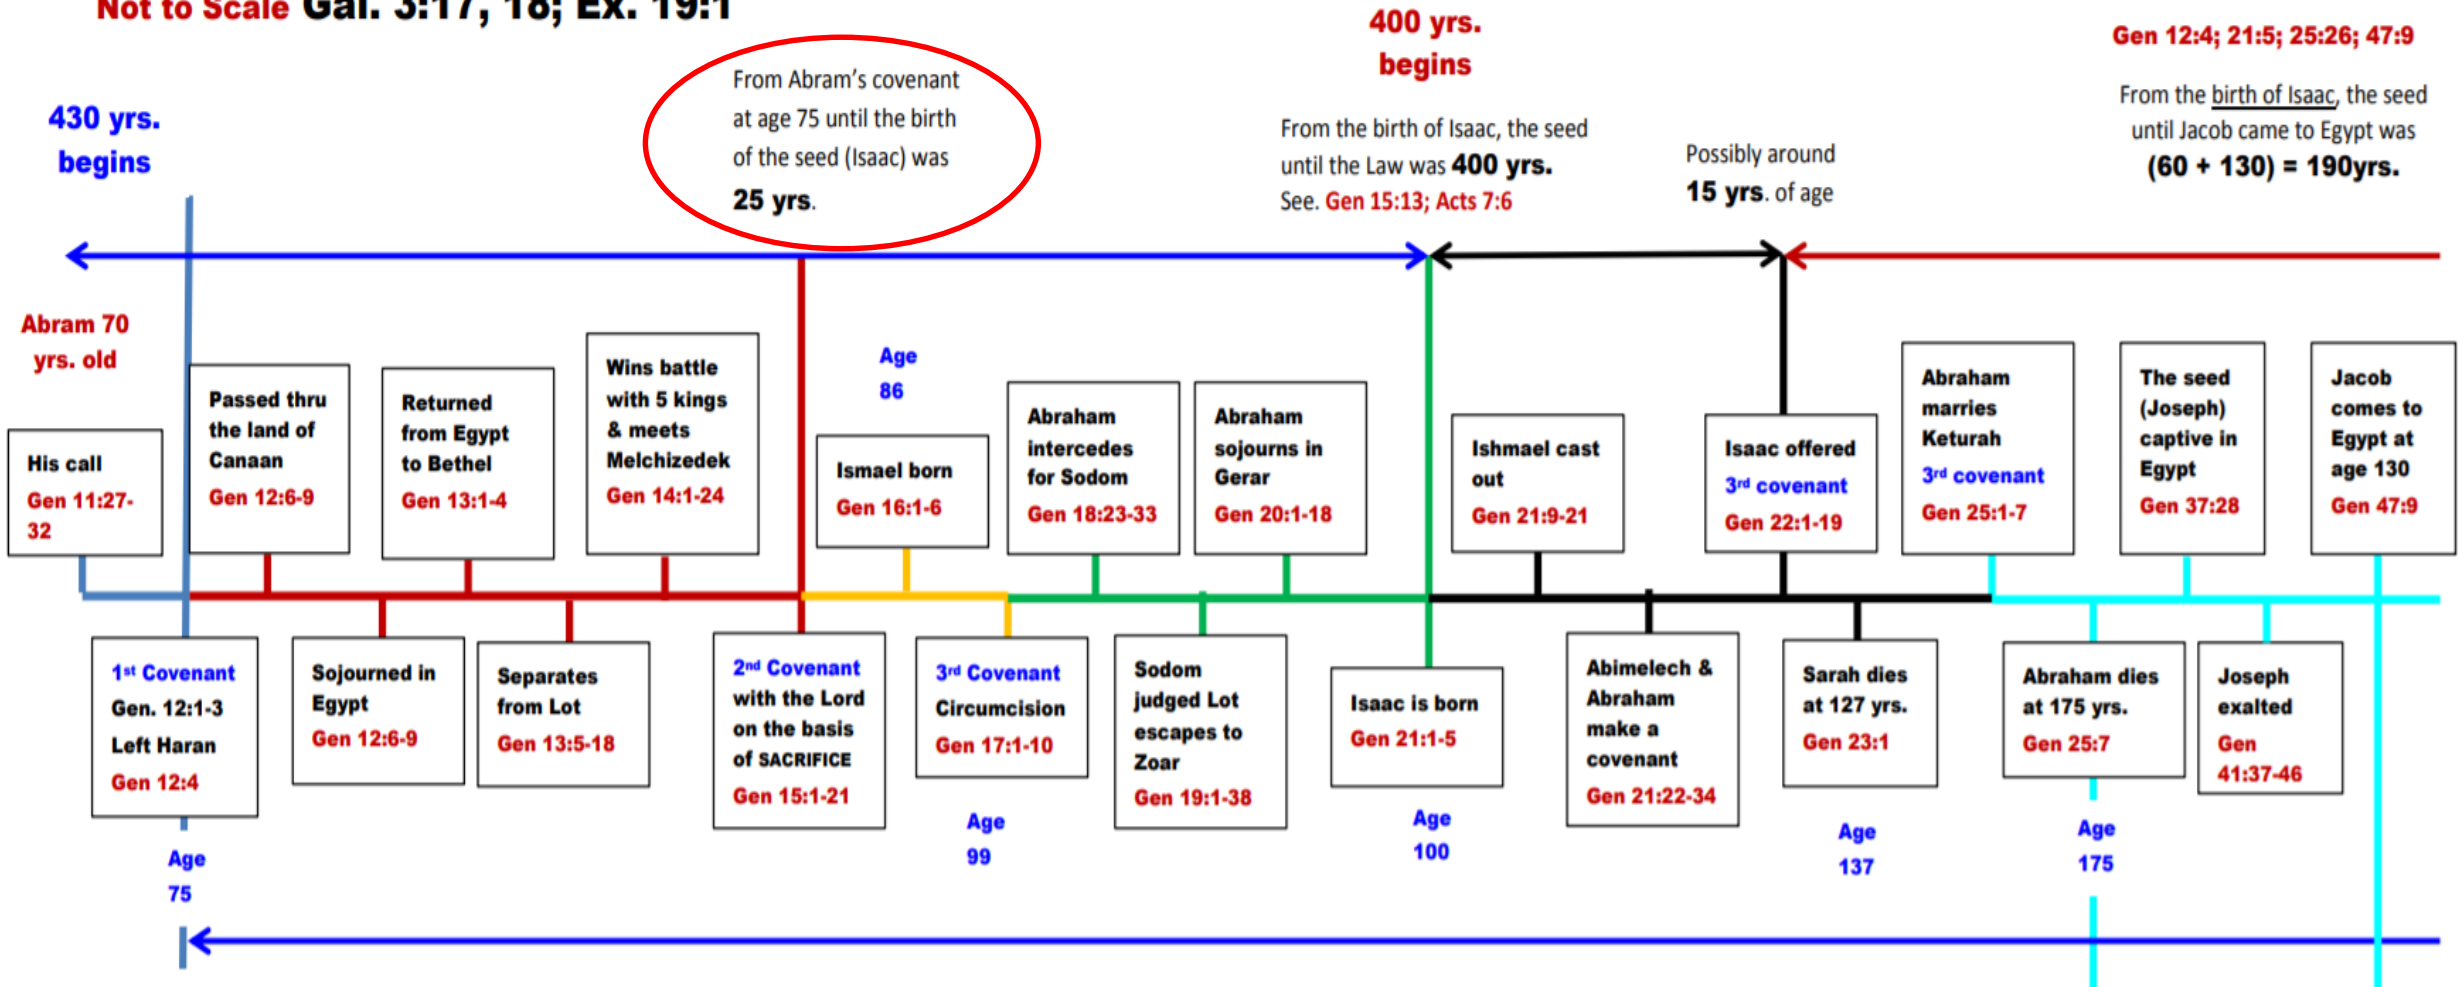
Not to Scale Gal. 3:17, 18; Ex. 19:1

430 yrs. begins

From Abram's covenant at age 75 until the birth of the seed (Isaac) was **25 yrs**.

400 yrs. begins

From the birth of Isaac, the seed until the Law was **400 yrs.** See. Gen 15:13; Acts 7:6

Possibly around **15 yrs**. of age

Gen 12:4; 21:5; 25:26; 47:9

From the birth of Isaac, the seed until Jacob came to Egypt was **(60 + 130) = 190yrs.**

Abram 70 yrs. old

His call Gen 11:27-32

Passed thru the land of Canaan Gen 12:6-9

Returned from Egypt to Bethel Gen 13:1-4

Wins battle with 5 kings & meets Melchizedek Gen 14:1-24

Age 86

Ismael born Gen 16:1-6

Abraham intercedes for Sodom Gen 18:23-33

Abraham sojourns in Gerar Gen 20:1-18

Ishmael cast out Gen 21:9-21

Isaac offered 3rd covenant Gen 22:1-19

Abraham marries Keturah 3rd covenant Gen 25:1-7

The seed (Joseph) captive in Egypt Gen 37:28

Jacob comes to Egypt at age 130 Gen 47:9

1st Covenant Gen. 12:1-3 Left Haran Gen 12:4

Sojourned in Egypt Gen 12:6-9

Separates from Lot Gen 13:5-18

2nd Covenant with the Lord on the basis of SACRIFICE Gen 15:1-21

3rd Covenant Circumcision Gen 17:1-10

Sodom judged Lot escapes to Zoar Gen 19:1-38

Isaac is born Gen 21:1-5

Abimelech & Abraham make a covenant Gen 21:22-34

Sarah dies at 127 yrs. Gen 23:1

Abraham dies at 175 yrs. Gen 25:7

Joseph exalted Gen 41:37-46

Age 75

Age 99

Age 100

Age 137

Age 175